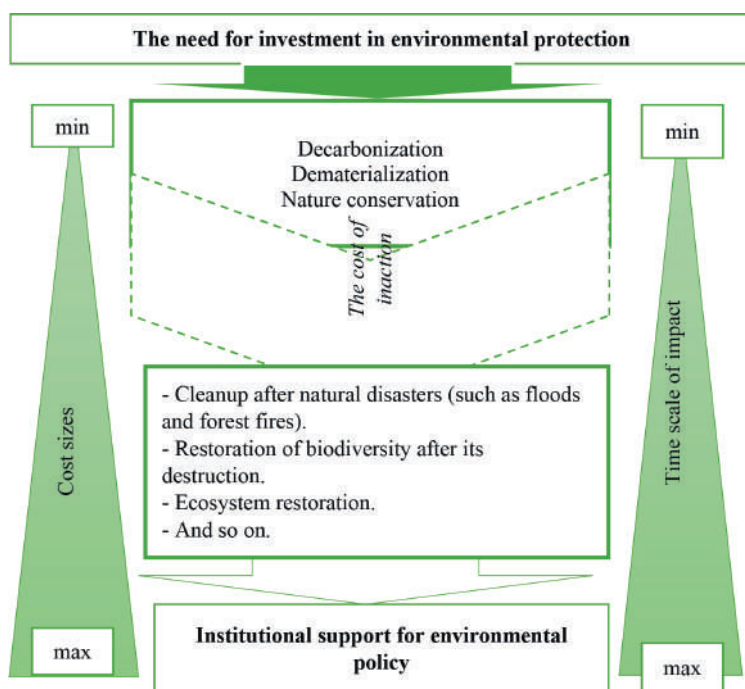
The need for investment in environmental protection

min

Cost sizes

max

Decarbonization
Dematerialization
Nature conservation

The cost of inaction

- Cleanup after natural disasters (such as floods and forest fires).
- Restoration of biodiversity after its destruction.
- Ecosystem restoration.
- And so on.

Institutional support for environmental policy

min

Time scale of impact

max